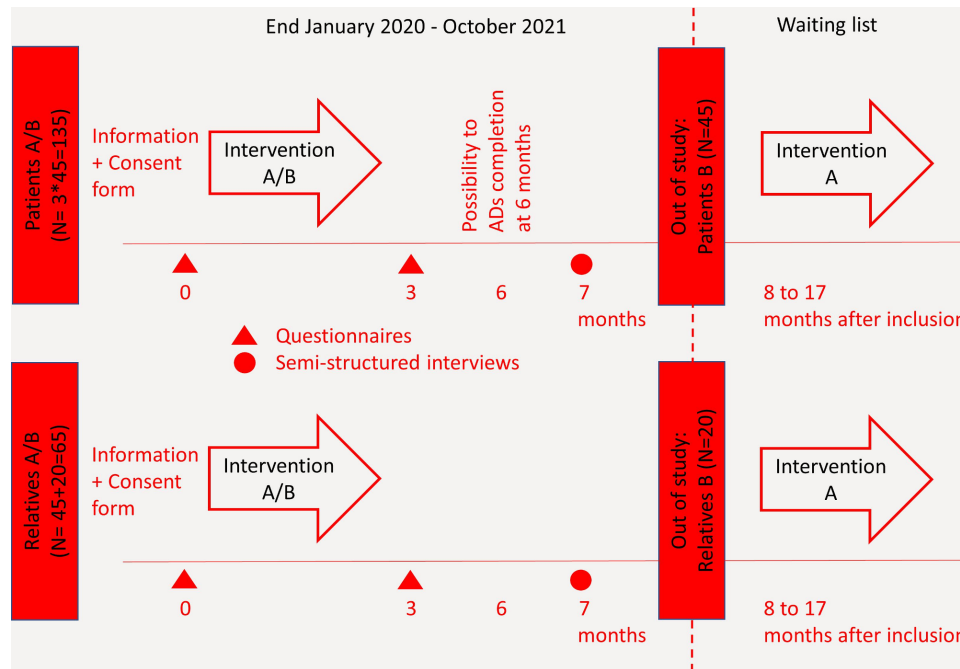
End January 2020 - October 2021

Waiting list

Patients A/B
(N= 3*45=135)

Information + Consent form

Intervention A/B

Possibility to ADs completion at 6 months

Out of study: Patients B (N=45)

Intervention A

0

3

6

7 months

8 to 17 months after inclusio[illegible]

Questionnaires

Semi-structured interviews

Relatives A/B
(N= 45+20=65)

Information + Consent form

Intervention A/B

Out of study: Relatives B (N=20)

Intervention A

0

3

6

7 months

8 to 17 months after inclusio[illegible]